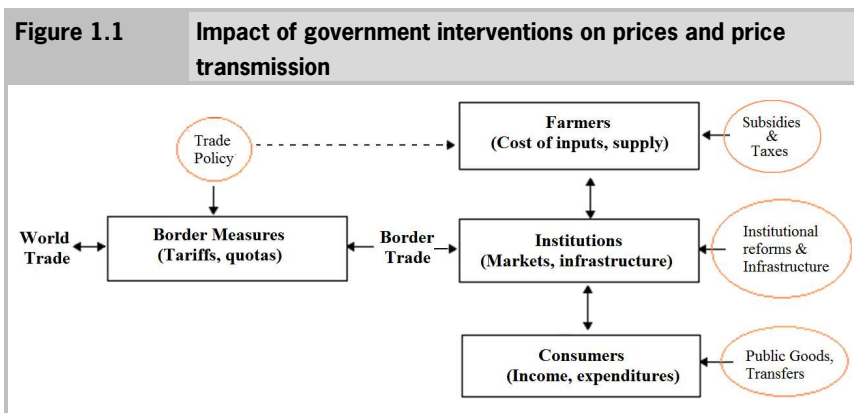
Figure 1.1

Impact of government interventions on prices and price transmission

Trade Policy

Farmers
(Cost of inputs, supply)

Subsidies & Taxes

World Trade

Border Measures
(Tariffs, quotas)

Border Trade

Institutions
(Markets, infrastructure)

Institutional reforms & Infrastructure

Consumers
(Income, expenditures)

Public Goods, Transfers